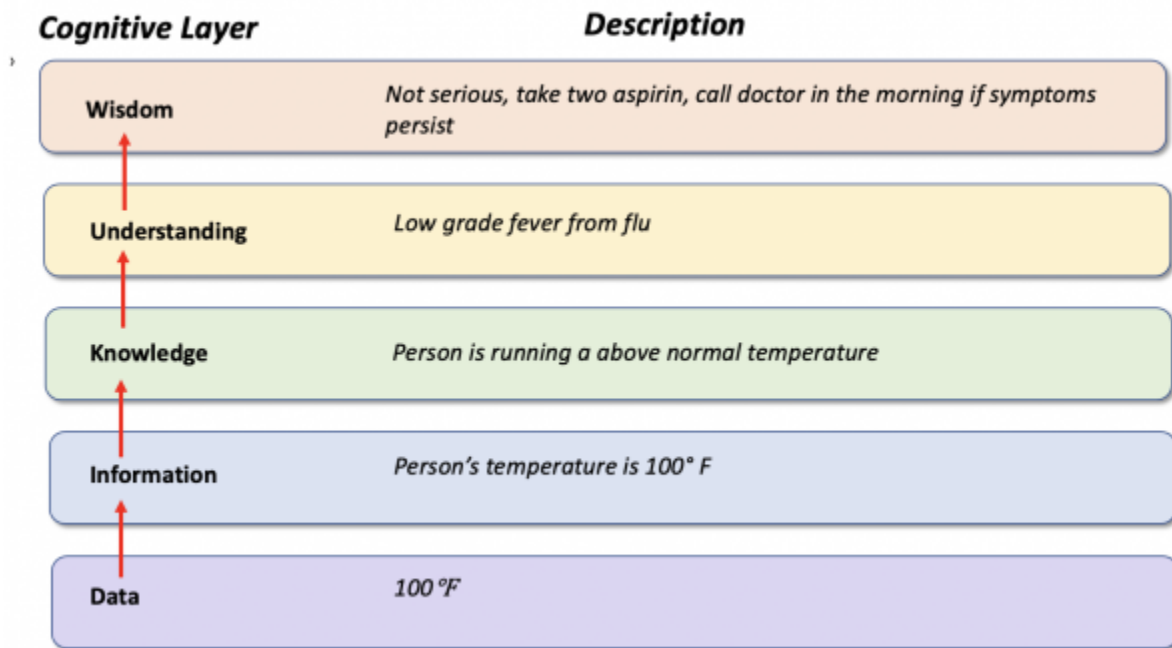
| Cognitive Layer | Description |
|---|---|
| Wisdom | Not serious, take two aspirin, call doctor in the morning if symptoms persist |
| Understanding | Low grade fever from flu |
| Knowledge | Person is running a above normal temperature |
| Information | Person’s temperature is 100° F |
| Data | 100°F |